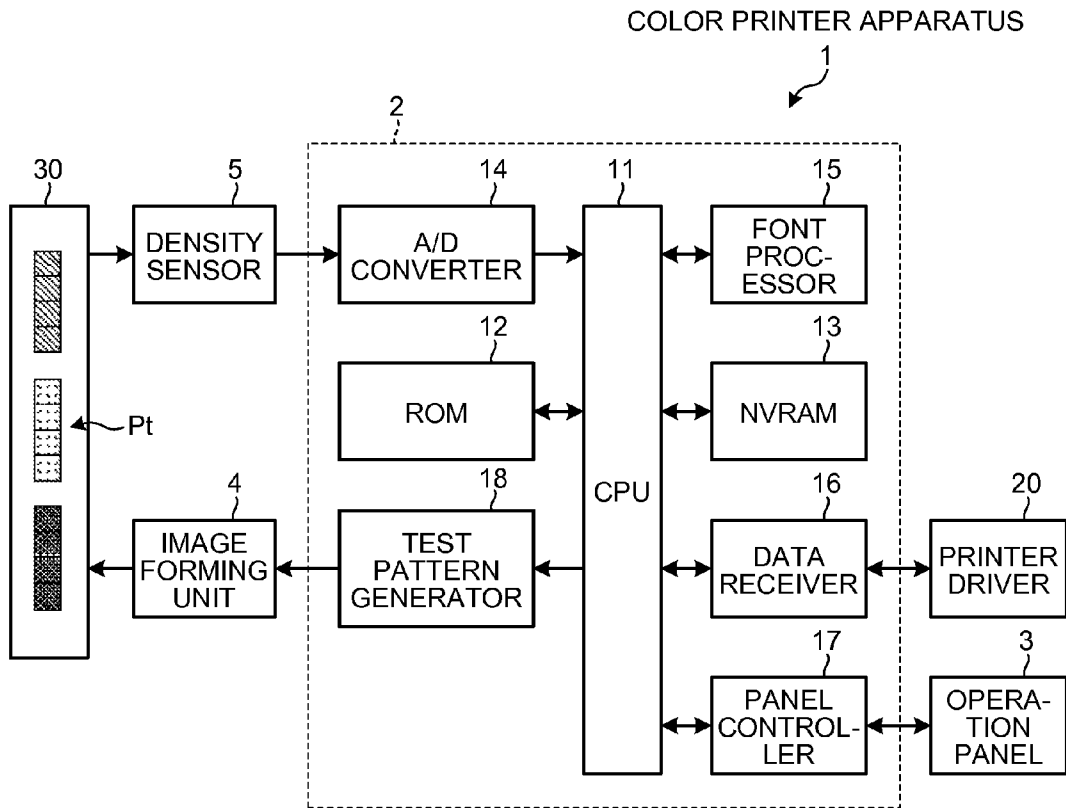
COLOR PRINTER APPARATUS
1

2

30

5
DENSITY SENSOR

14
A/D CONVERTER

11
CPU

15
FONT PROCESSOR

12
ROM

13
NVRAM

Pt

4
IMAGE FORMING UNIT

18
TEST PATTERN GENERATOR

16
DATA RECEIVER

20
PRINTER DRIVER

17
PANEL CONTROLLER

3
OPERATION PANEL